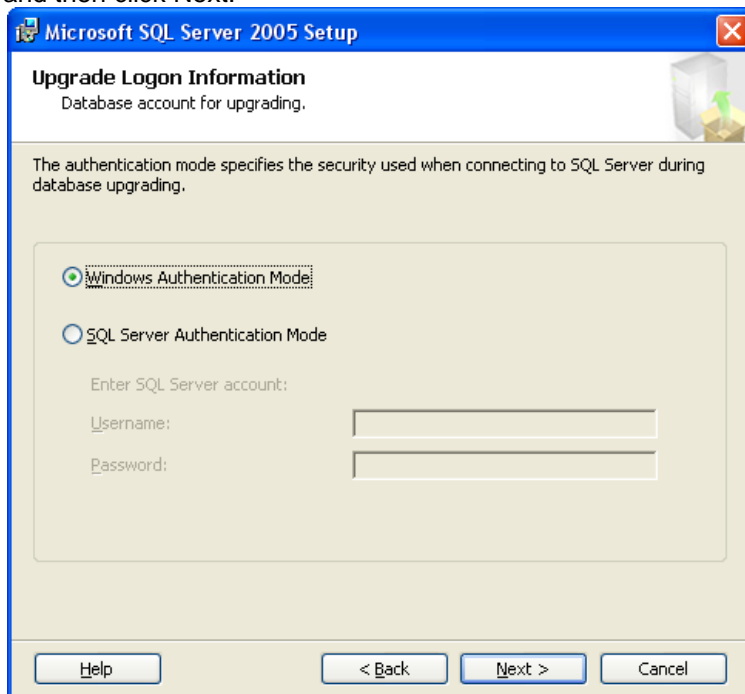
and then click Next.

Microsoft SQL Server 2005 Setup

Upgrade Logon Information
Database account for upgrading.

The authentication mode specifies the security used when connecting to SQL Server during database upgrading.

Windows Authentication Mode

SQL Server Authentication Mode

Enter SQL Server account:

Username:

Password:

Help

< Back

Next >

Cancel